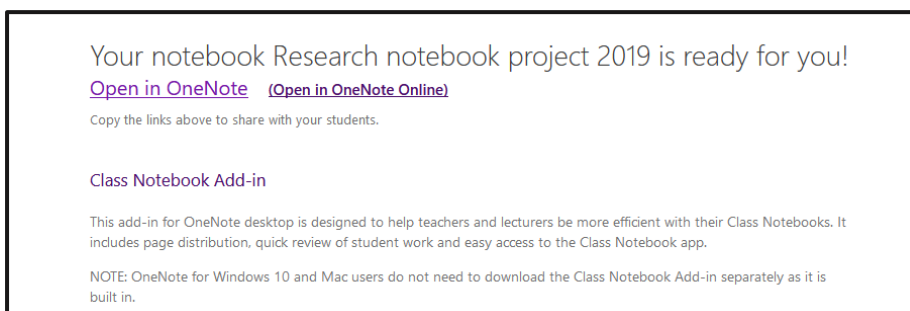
Your notebook Research notebook project 2019 is ready for you!

Open in OneNote (Open in OneNote Online)

Copy the links above to share with your students.

Class Notebook Add-in

This add-in for OneNote desktop is designed to help teachers and lecturers be more efficient with their Class Notebooks. It includes page distribution, quick review of student work and easy access to the Class Notebook app.

NOTE: OneNote for Windows 10 and Mac users do not need to download the Class Notebook Add-in separately as it is built in.